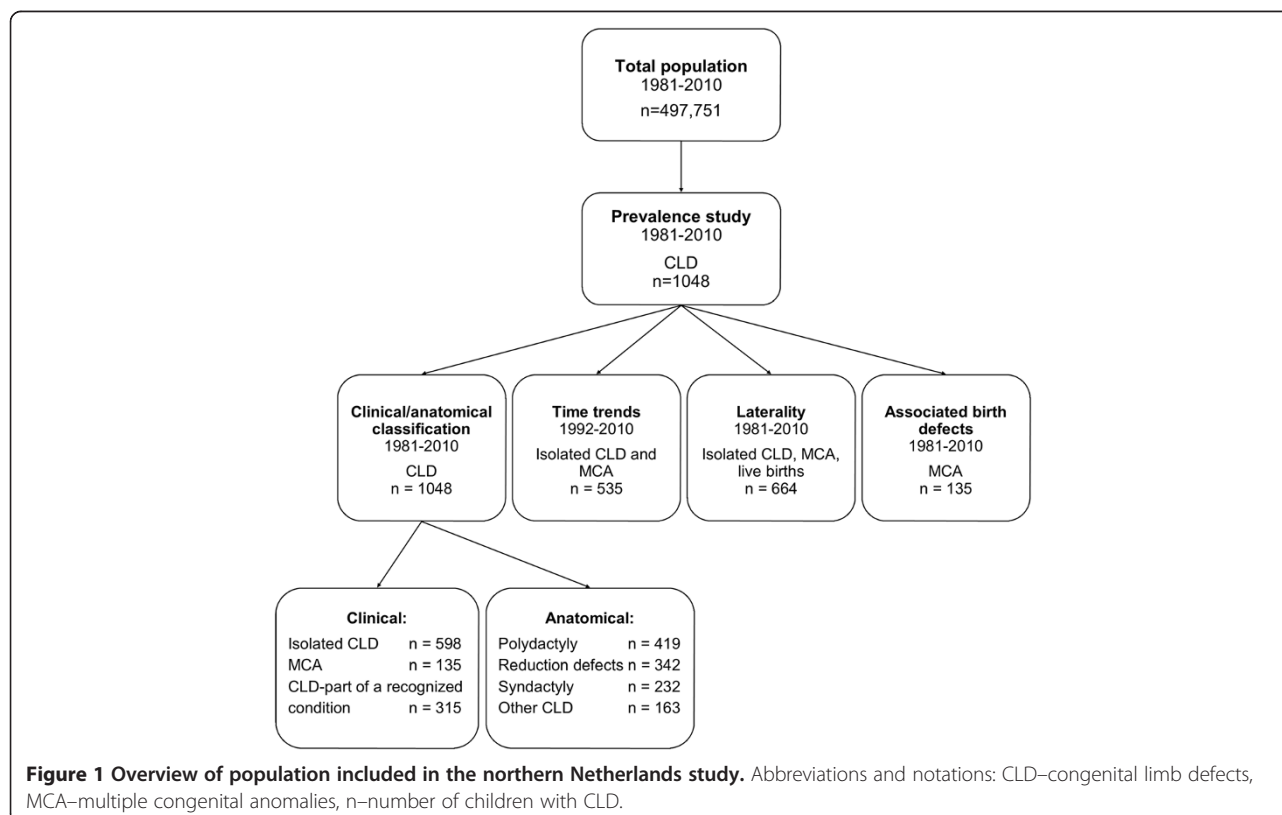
Total population
1981-2010
n=497,751

Prevalence study
1981-2010
CLD
n=1048

Clinical/anatomical classification
1981-2010
CLD
n = 1048

Time trends
1992-2010
Isolated CLD and MCA
n = 535

Laterality
1981-2010
Isolated CLD, MCA, live births
n = 664

Associated birth defects
1981-2010
MCA
n = 135

Clinical:
Isolated CLD n = 598
MCA n = 135
CLD-part of a recognized condition n = 315

Anatomical:
Polydactyly n = 419
Reduction defects n = 342
Syndactyly n = 232
Other CLD n = 163

**Figure 1 Overview of population included in the northern Netherlands study.** Abbreviations and notations: CLD–congenital limb defects, MCA–multiple congenital anomalies, n–number of children with CLD.